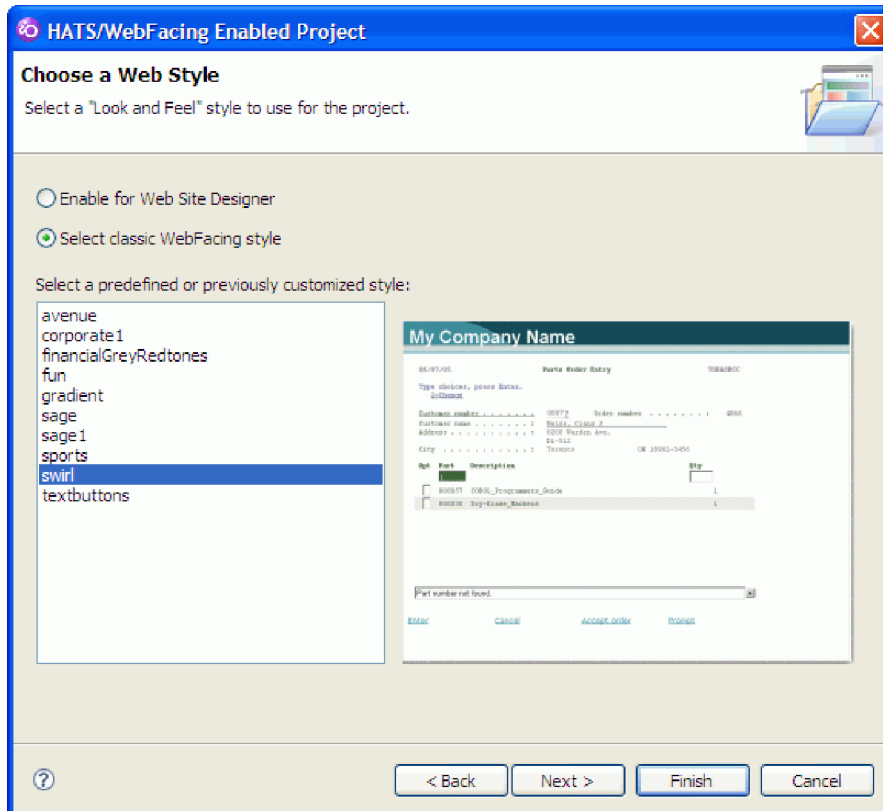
HATS/WebFacing Enabled Project

Choose a Web Style

Select a "Look and Feel" style to use for the project.

Enable for Web Site Designer

Select classic WebFacing style

Select a predefined or previously customized style:

avenue
corporate1
financialGreyRedtones
fun
gradient
sage
sage1
sports
swirl
textbuttons

My Company Name

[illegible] Parts Order Entry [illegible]

Type choices, press Enter.
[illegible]

Customer number . . . . . . . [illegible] Order number . . . . . . . . : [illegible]
Customer name . . . . . . . : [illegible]
Address . . . . . . . . . . : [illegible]
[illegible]
City . . . . . . . . . . . : Toronto ON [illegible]

Opt Part Description Qty

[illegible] COBOL_Programmers_Guide 1
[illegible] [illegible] 1

Part number not found.

Enter Cancel Accept order Prompt

?

< Back Next > Finish Cancel